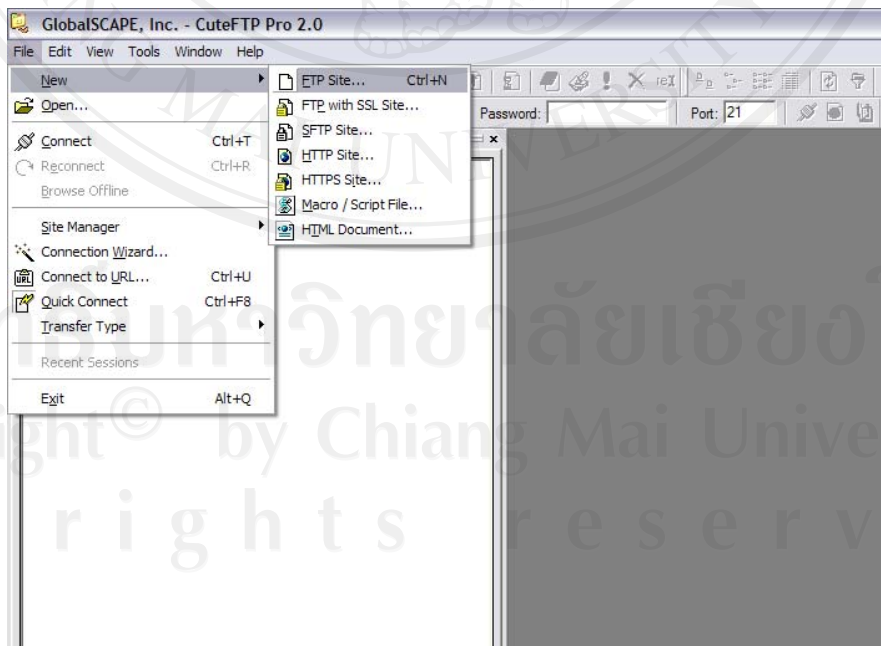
GlobalSCAPE, Inc. - CuteFTP Pro 2.0

File Edit View Tools Window Help

New
Open...
Connect Ctrl+T
Reconnect Ctrl+R
Browse Offline
Site Manager
Connection Wizard...
Connect to URL... Ctrl+U
Quick Connect Ctrl+F8
Transfer Type
Recent Sessions
Exit Alt+Q

FTP Site... Ctrl+N
FTP with SSL Site...
SFTP Site...
HTTP Site...
HTTPS Site...
Macro / Script File...
HTML Document...

Password:
Port: 21

มหาวิทยาลัยเชียงใหม่
Copyright © by Chiang Mai University
All rights reserved